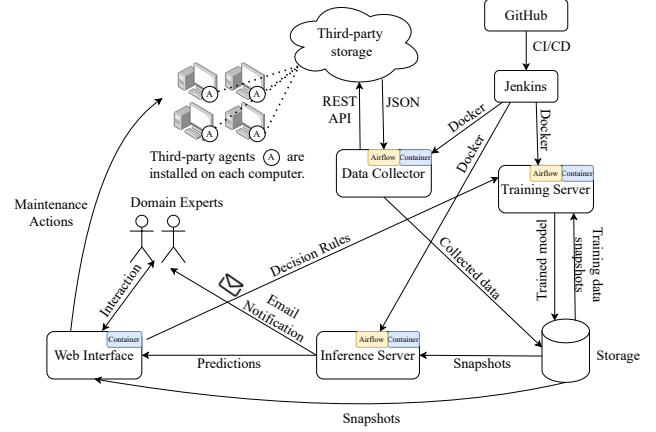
GitHub

CI/CD

Third-party storage

Jenkins

A

A

A

A

REST API

JSON

Docker

Docker

Docker

Third-party agents A are installed on each computer.

Airflow

Container

Data Collector

Airflow

Container

Training Server

Maintenance Actions

Domain Experts

Decision Rules

Collected data

Trained model

Training data snapshots

Interaction

Email Notification

Container

Web Interface

Predictions

Airflow

Container

Inference Server

Snapshots

Storage

Snapshots